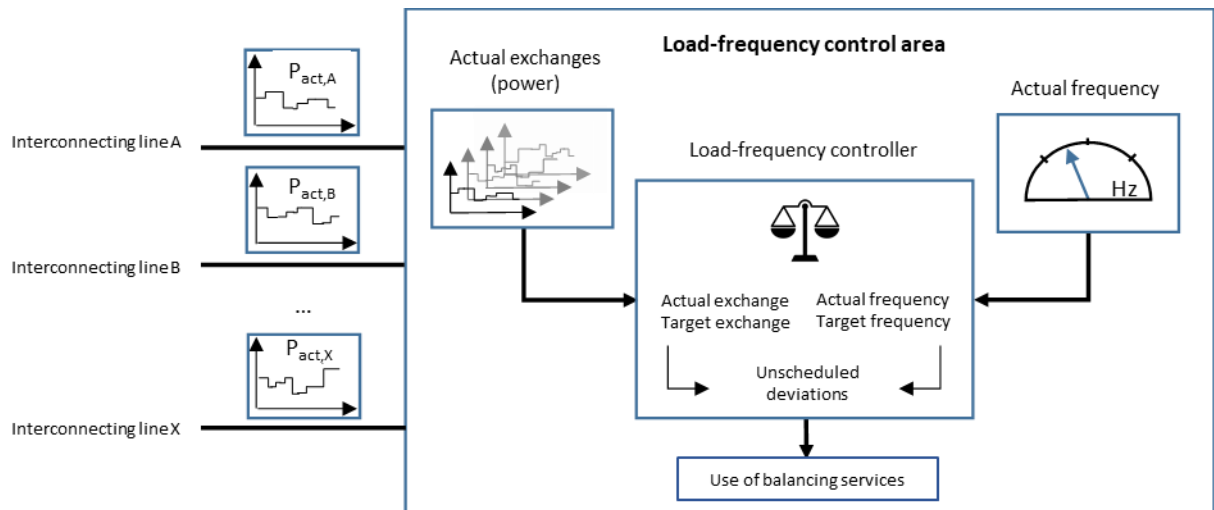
Load-frequency control area

$P_{act,A}$

Interconnecting line A

$P_{act,B}$

Interconnecting line B

...

$P_{act,X}$

Interconnecting line X

Actual exchanges (power)

Load-frequency controller

Actual frequency

Hz

Actual exchange
Target exchange

Actual frequency
Target frequency

Unscheduled deviations

Use of balancing services